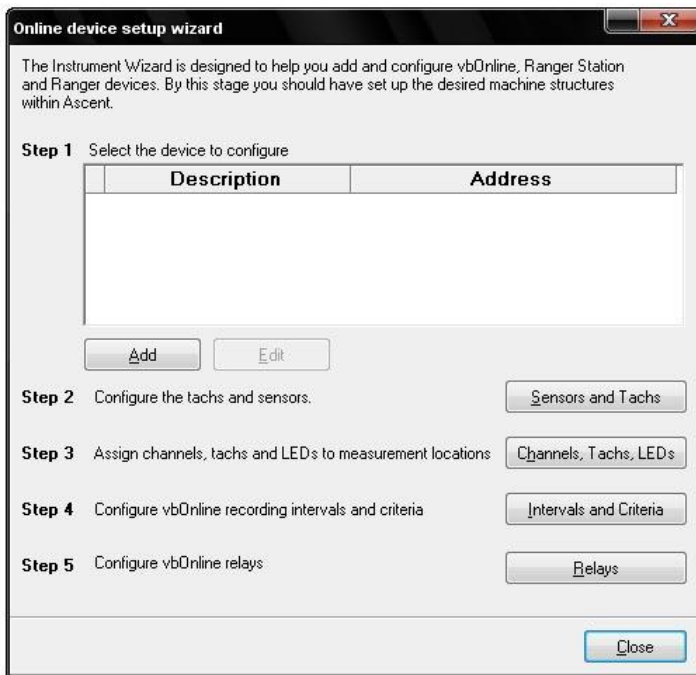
Online device setup wizard

The Instrument Wizard is designed to help you add and configure vbOnline, Ranger Station and Ranger devices. By this stage you should have set up the desired machine structures within Ascent.

Step 1 Select the device to configure

| | Description | Address |
|---|---|---|
| | | |

Add Edit

Step 2 Configure the tachs and sensors. Sensors and Tachs

Step 3 Assign channels, tachs and LEDs to measurement locations Channels, Tachs, LEDs

Step 4 Configure vbOnline recording intervals and criteria Intervals and Criteria

Step 5 Configure vbOnline relays Relays

Close